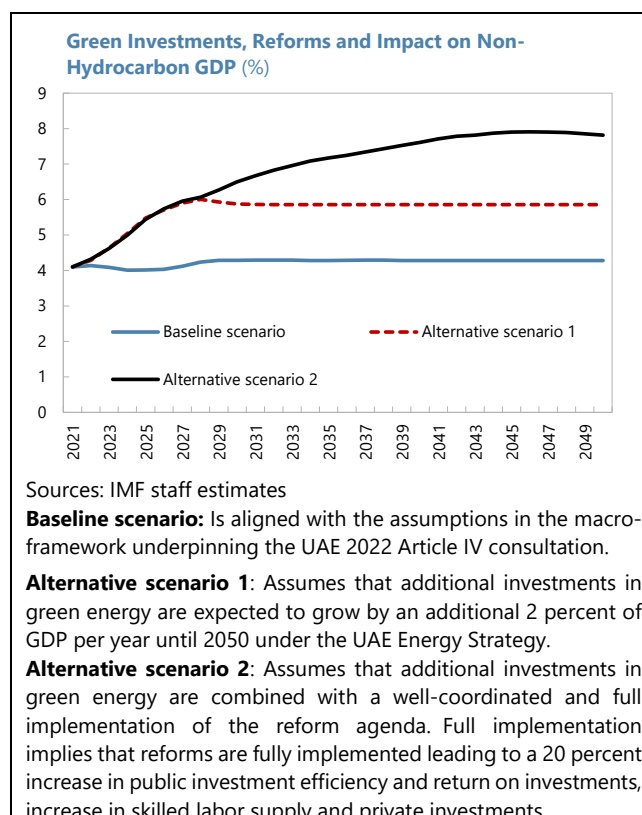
Green Investments, Reforms and Impact on Non-Hydrocarbon GDP (%)

9
8
7
6
5
4
3
2
1
0

Baseline scenario
Alternative scenario 1
Alternative scenario 2

2021
2023
2025
2027
2029
2031
2033
2035
2037
2039
2041
2043
2045
2047
2049

Sources: IMF staff estimates

**Baseline scenario:** Is aligned with the assumptions in the macro-framework underpinning the UAE 2022 Article IV consultation.

**Alternative scenario 1**: Assumes that additional investments in green energy are expected to grow by an additional 2 percent of GDP per year until 2050 under the UAE Energy Strategy.

**Alternative scenario 2**: Assumes that additional investments in green energy are combined with a well-coordinated and full implementation of the reform agenda. Full implementation implies that reforms are fully implemented leading to a 20 percent increase in public investment efficiency and return on investments, increase in skilled labor supply and private investments.